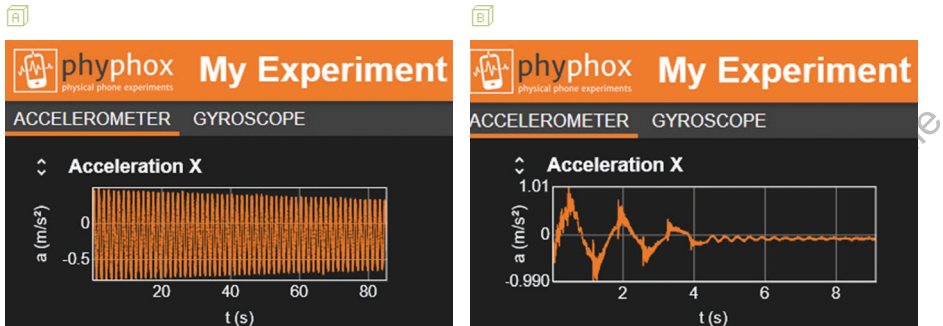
A

phyphox
physical phone experiments
My Experiment

ACCELEROMETER GYROSCOPE

Acceleration X

a (m/s²)
0
-0.5
20 40 60 80
t (s)

B

phyphox
physical phone experiments
My Experiment

ACCELEROMETER GYROSCOPE

Acceleration X

a (m/s²)
1.01
0
-0.990
2 4 6 8
t (s)